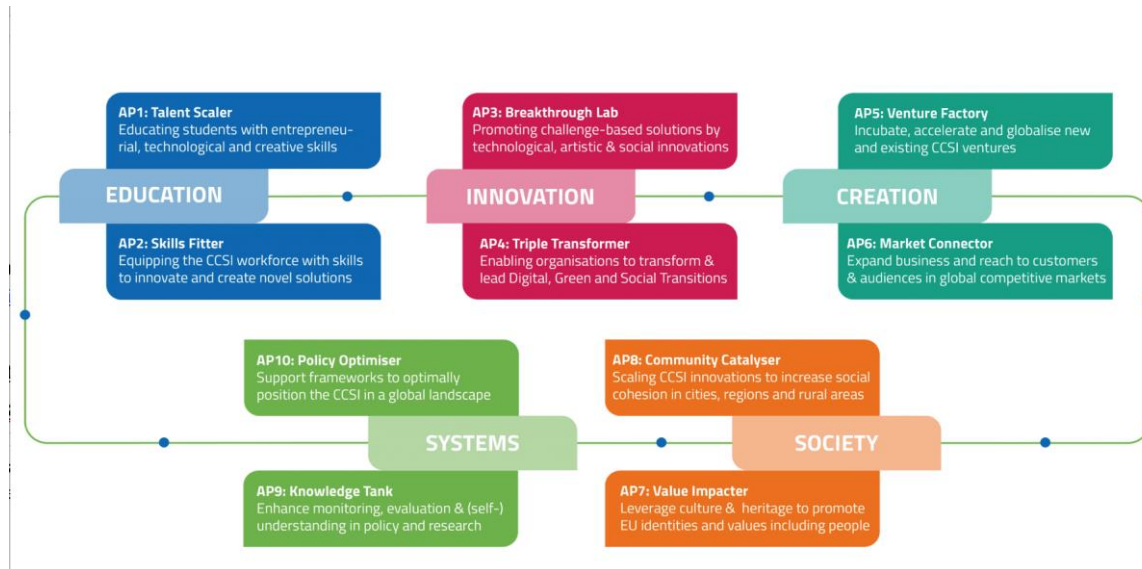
AP1: Talent Scaler
Educating students with entrepreneurial, technological and creative skills

EDUCATION

AP2: Skills Fitter
Equipping the CCSI workforce with skills to innovate and create novel solutions

AP3: Breakthrough Lab
Promoting challenge-based solutions by technological, artistic & social innovations

INNOVATION

AP4: Triple Transformer
Enabling organisations to transform & lead Digital, Green and Social Transitions

AP5: Venture Factory
Incubate, accelerate and globalise new and existing CCSI ventures

CREATION

AP6: Market Connector
Expand business and reach to customers & audiences in global competitive markets

AP10: Policy Optimiser
Support frameworks to optimally position the CCSI in a global landscape

SYSTEMS

AP9: Knowledge Tank
Enhance monitoring, evaluation & (self-) understanding in policy and research

AP8: Community Catalyser
Scaling CCSI innovations to increase social cohesion in cities, regions and rural areas

SOCIETY

AP7: Value Impacter
Leverage culture & heritage to promote EU identities and values including people